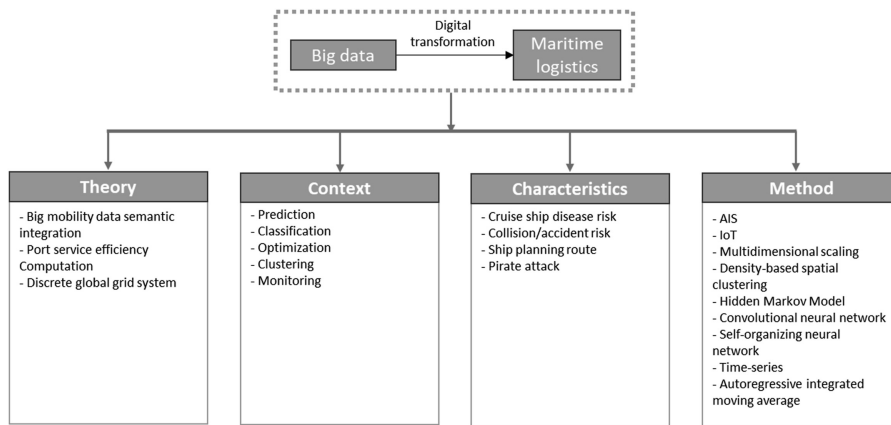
Big data

Digital transformation

Maritime logistics

Theory

- Big mobility data semantic integration
- Port service efficiency Computation
- Discrete global grid system

Context

- Prediction
- Classification
- Optimization
- Clustering
- Monitoring

Characteristics

- Cruise ship disease risk
- Collision/accident risk
- Ship planning route
- Pirate attack

Method

- AIS
- IoT
- Multidimensional scaling
- Density-based spatial clustering
- Hidden Markov Model
- Convolutional neural network
- Self-organizing neural network
- Time-series
- Autoregressive integrated moving average